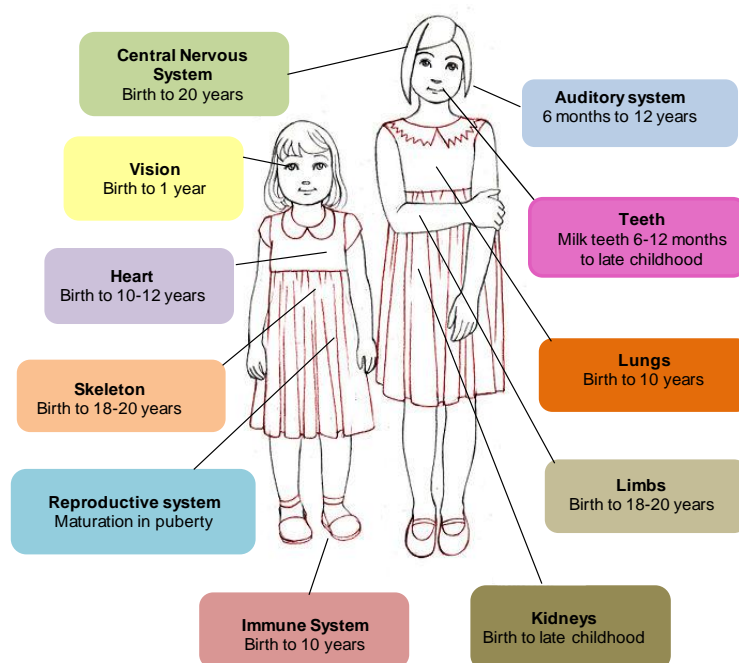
Central Nervous System
Birth to 20 years

Vision
Birth to 1 year

Heart
Birth to 10-12 years

Skeleton
Birth to 18-20 years

Reproductive system
Maturation in puberty

Immune System
Birth to 10 years

Auditory system
6 months to 12 years

Teeth
Milk teeth 6-12 months to late childhood

Lungs
Birth to 10 years

Limbs
Birth to 18-20 years

Kidneys
Birth to late childhood